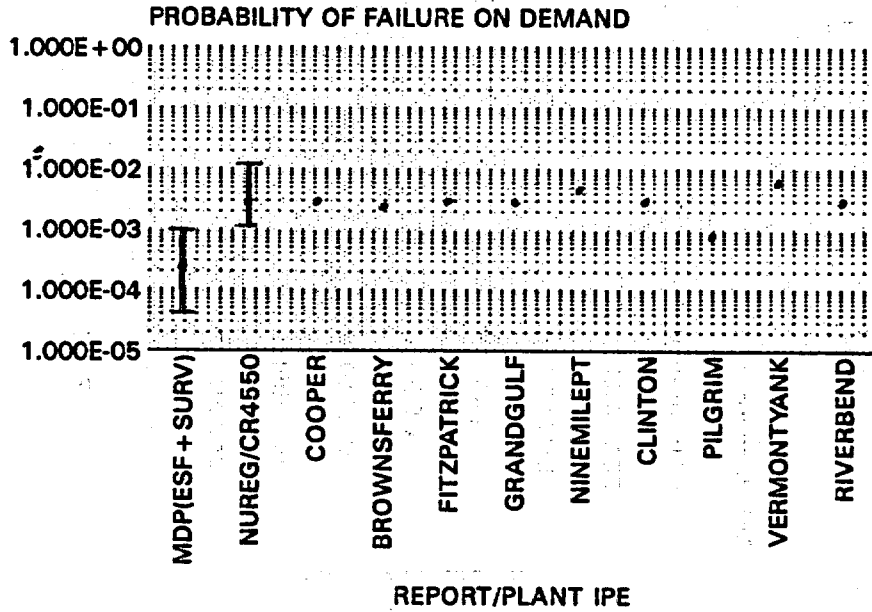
PROBABILITY OF FAILURE ON DEMAND

1.000E+00
1.000E-01
1.000E-02
1.000E-03
1.000E-04
1.000E-05

MDP(ESF+SURV)
NUREG/CR4550
COOPER
BROWNSFERRY
FITZPATRICK
GRANDGULF
NINEMILEPT
CLINTON
PILGRIM
VERMONTYANK
RIVERBEND

REPORT/PLANT IPE